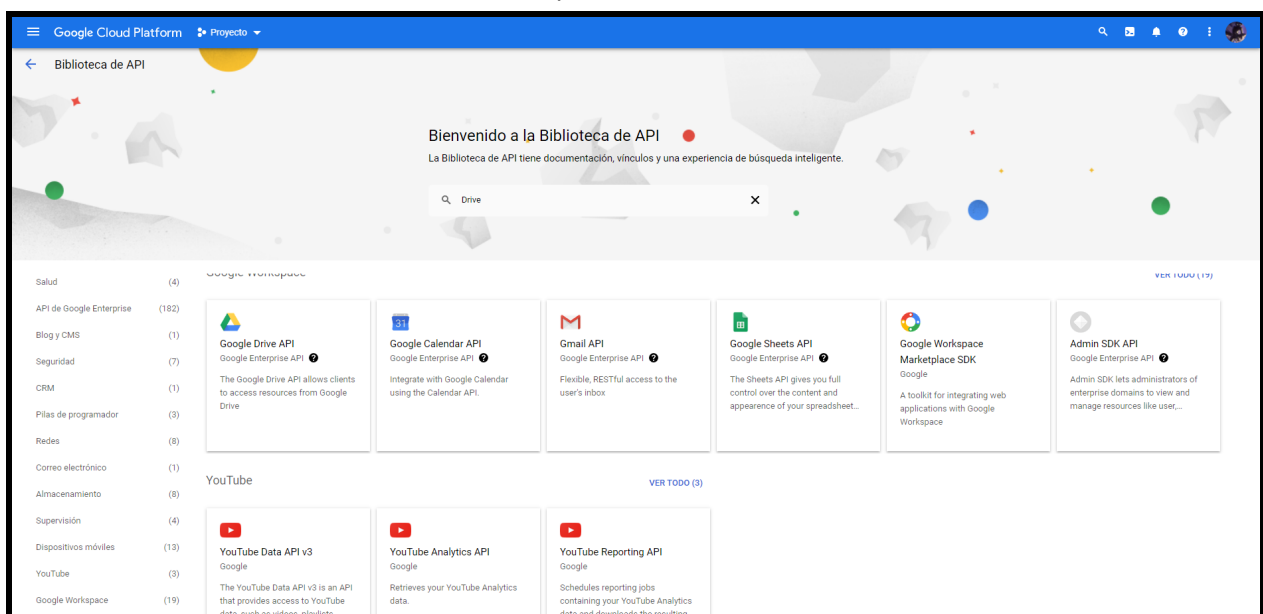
Google Cloud Platform   Proyecto

Biblioteca de API

Bienvenido a la Biblioteca de API
La Biblioteca de API tiene documentación, vínculos y una experiencia de búsqueda inteligente.

Drive

| | |
|---|---|
| Salud | (4) |
| API de Google Enterprise | (182) |
| Blog y CMS | (1) |
| Seguridad | (7) |
| CRM | (1) |
| Pilas de programador | (3) |
| Redes | (8) |
| Correo electrónico | (1) |
| Almacenamiento | (8) |
| Supervisión | (4) |
| Dispositivos móviles | (13) |
| YouTube | (3) |
| Google Workspace | (19) |

Google Workspace
VER TODO (19)

Google Drive API
Google Enterprise API
The Google Drive API allows clients to access resources from Google Drive

31
Google Calendar API
Google Enterprise API
Integrate with Google Calendar using the Calendar API.

Gmail API
Google Enterprise API
Flexible, RESTful access to the user's inbox

Google Sheets API
Google Enterprise API
The Sheets API gives you full control over the content and appearence of your spreadsheet...

Google Workspace Marketplace SDK
Google
A toolkit for integrating web applications with Google Workspace

Admin SDK API
Google Enterprise API
Admin SDK lets administrators of enterprise domains to view and manage resources like user,...

YouTube
VER TODO (3)

YouTube Data API v3
Google
The YouTube Data API v3 is an API that provides access to YouTube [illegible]

YouTube Analytics API
Google
Retrieves your YouTube Analytics data.

YouTube Reporting API
Google
Schedules reporting jobs containing your YouTube Analytics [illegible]